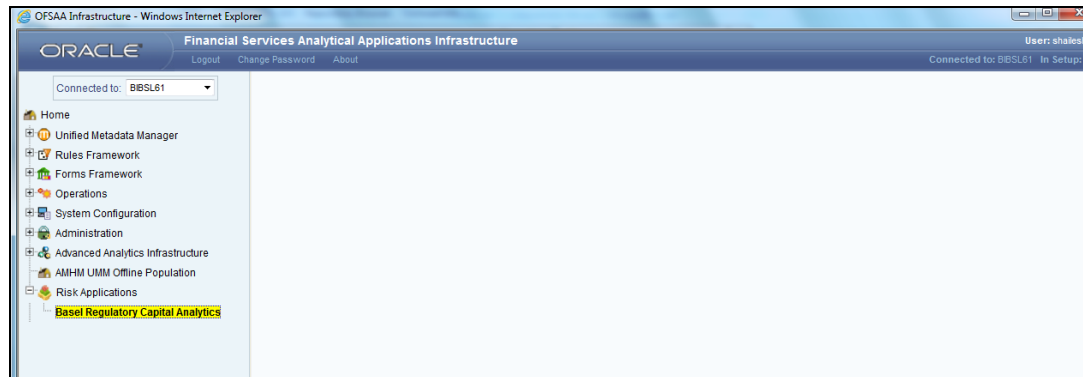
OFSAA Infrastructure - Windows Internet Explorer

ORACLE

Financial Services Analytical Applications Infrastructure

Logout Change Password About

User: shailes

Connected to: BIBSL61 In Setup:

Connected to: BIBSL61

Home
Unified Metadata Manager
Rules Framework
Forms Framework
Operations
System Configuration
Administration
Advanced Analytics Infrastructure
AMHM UMM Offline Population
Risk Applications
Basel Regulatory Capital Analytics